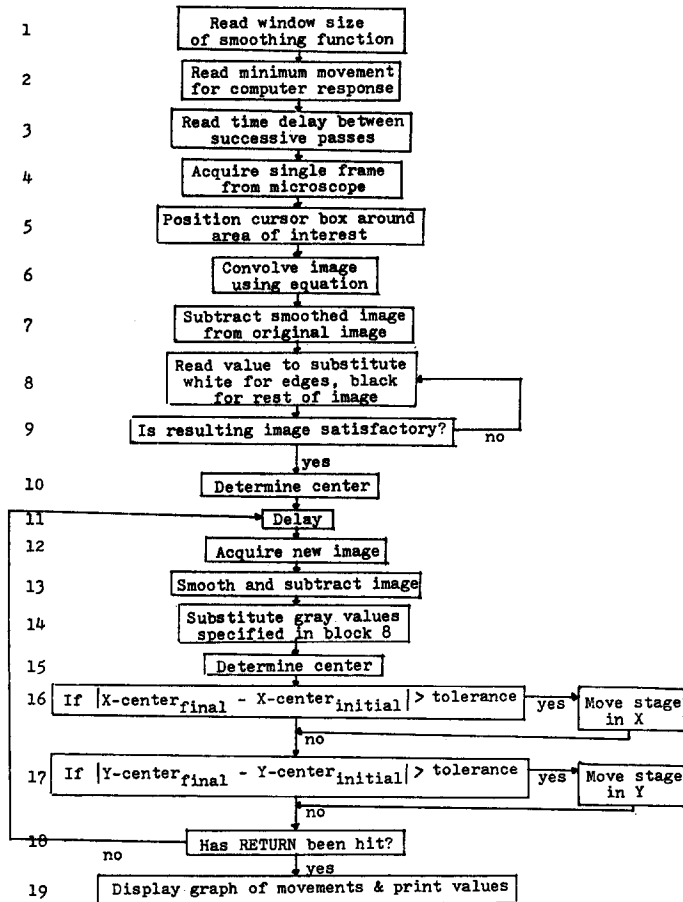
1 Read window size of smoothing function

2 Read minimum movement for computer response

3 Read time delay between successive passes

4 Acquire single frame from microscope

5 Position cursor box around area of interest

6 Convolve image using equation

7 Subtract smoothed image from original image

8 Read value to substitute white for edges, black for rest of image

9 Is resulting image satisfactory?

no

yes

10 Determine center

11 Delay

12 Acquire new image

13 Smooth and subtract image

14 Substitute gray values specified in block 8

15 Determine center

16 If $|X\text{-center}_{final} - X\text{-center}_{initial}| >$ tolerance

yes

Move stage in X

no

17 If $|Y\text{-center}_{final} - Y\text{-center}_{initial}| >$ tolerance

yes

Move stage in Y

no

18 Has RETURN been hit?

no

yes

19 Display graph of movements & print values